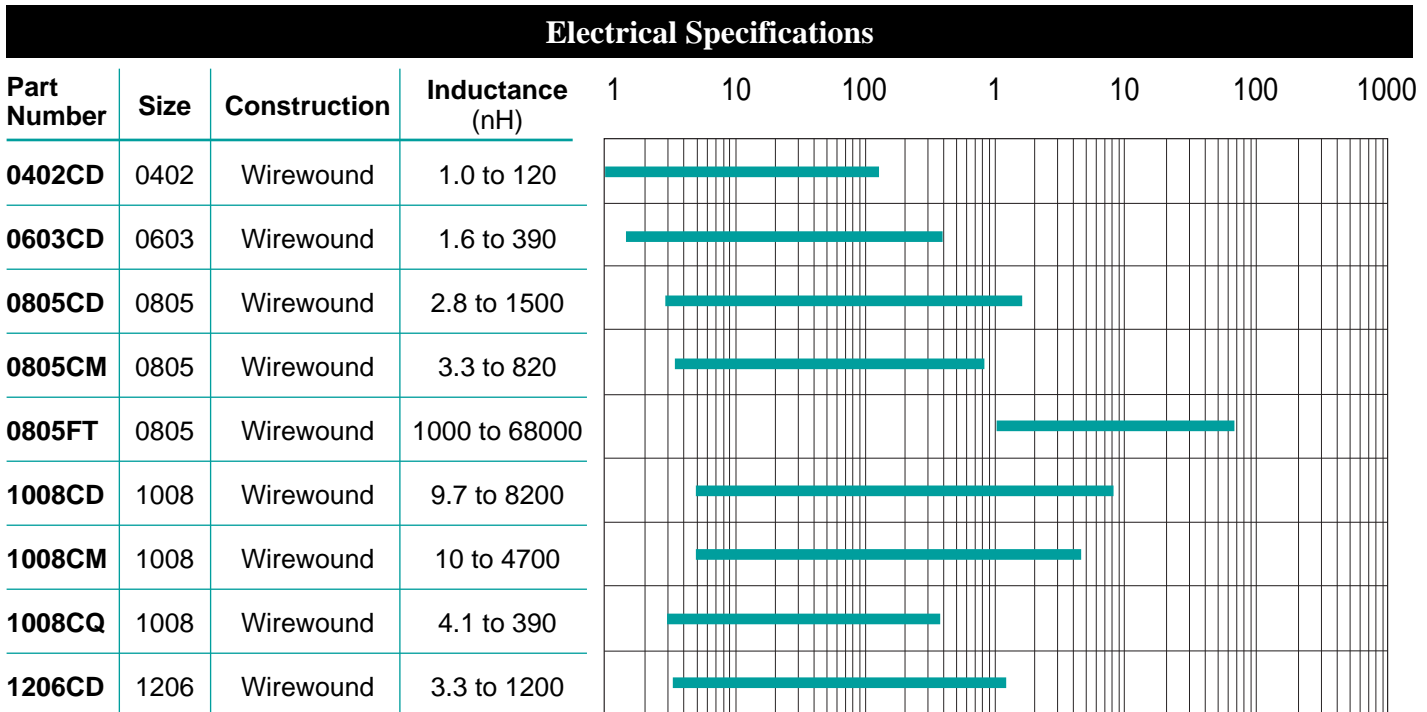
Electrical Specifications

| Part Number | Size | Construction | Inductance (nH) |
|---|---|---|---|
| 0402CD | 0402 | Wirewound | 1.0 to 120 |
| 0603CD | 0603 | Wirewound | 1.6 to 390 |
| 0805CD | 0805 | Wirewound | 2.8 to 1500 |
| 0805CM | 0805 | Wirewound | 3.3 to 820 |
| 0805FT | 0805 | Wirewound | 1000 to 68000 |
| 1008CD | 1008 | Wirewound | 9.7 to 8200 |
| 1008CM | 1008 | Wirewound | 10 to 4700 |
| 1008CQ | 1008 | Wirewound | 4.1 to 390 |
| 1206CD | 1206 | Wirewound | 3.3 to 1200 |

1 10 100 1 10 100 1000